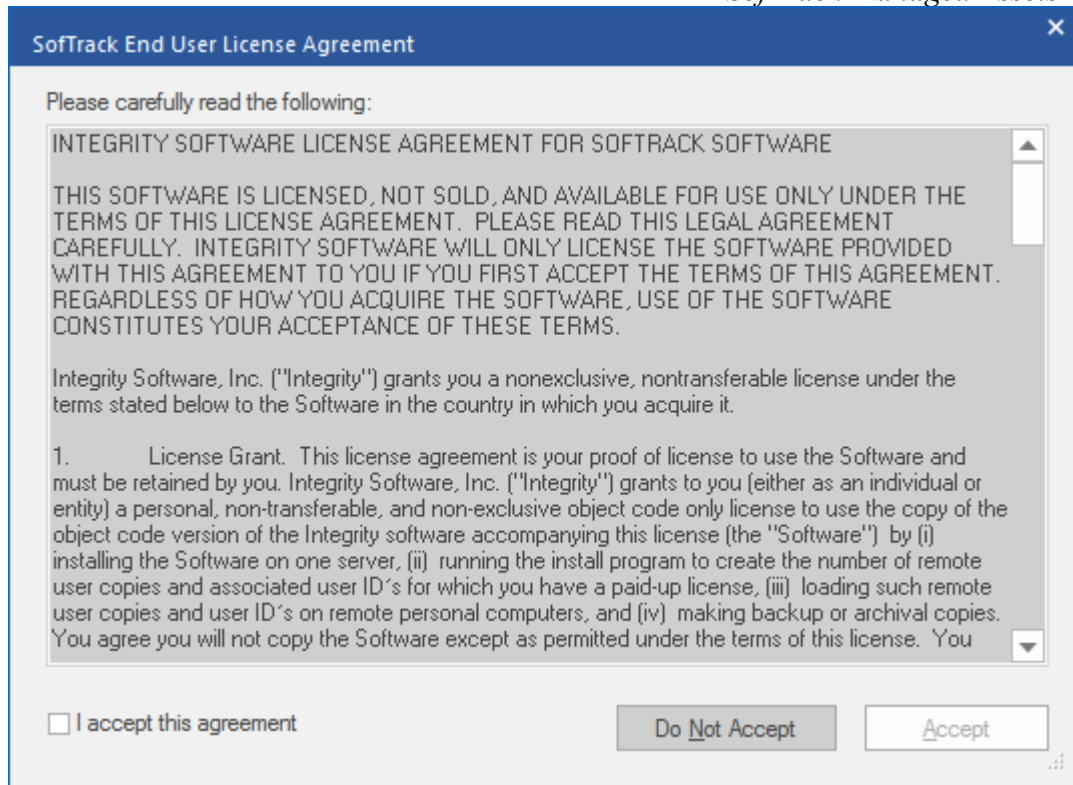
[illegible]

SofTrack End User License Agreement

×

Please carefully read the following:

INTEGRITY SOFTWARE LICENSE AGREEMENT FOR SOFTRACK SOFTWARE

THIS SOFTWARE IS LICENSED, NOT SOLD, AND AVAILABLE FOR USE ONLY UNDER THE TERMS OF THIS LICENSE AGREEMENT. PLEASE READ THIS LEGAL AGREEMENT CAREFULLY. INTEGRITY SOFTWARE WILL ONLY LICENSE THE SOFTWARE PROVIDED WITH THIS AGREEMENT TO YOU IF YOU FIRST ACCEPT THE TERMS OF THIS AGREEMENT. REGARDLESS OF HOW YOU ACQUIRE THE SOFTWARE, USE OF THE SOFTWARE CONSTITUTES YOUR ACCEPTANCE OF THESE TERMS.

Integrity Software, Inc. ("Integrity") grants you a nonexclusive, nontransferable license under the terms stated below to the Software in the country in which you acquire it.

1. License Grant. This license agreement is your proof of license to use the Software and must be retained by you. Integrity Software, Inc. ("Integrity") grants to you (either as an individual or entity) a personal, non-transferable, and non-exclusive object code only license to use the copy of the object code version of the Integrity software accompanying this license (the "Software") by (i) installing the Software on one server, (ii) running the install program to create the number of remote user copies and associated user ID's for which you have a paid-up license, (iii) loading such remote user copies and user ID's on remote personal computers, and (iv) making backup or archival copies. You agree you will not copy the Software except as permitted under the terms of this license. You

I accept this agreement

Do Not Accept

Accept